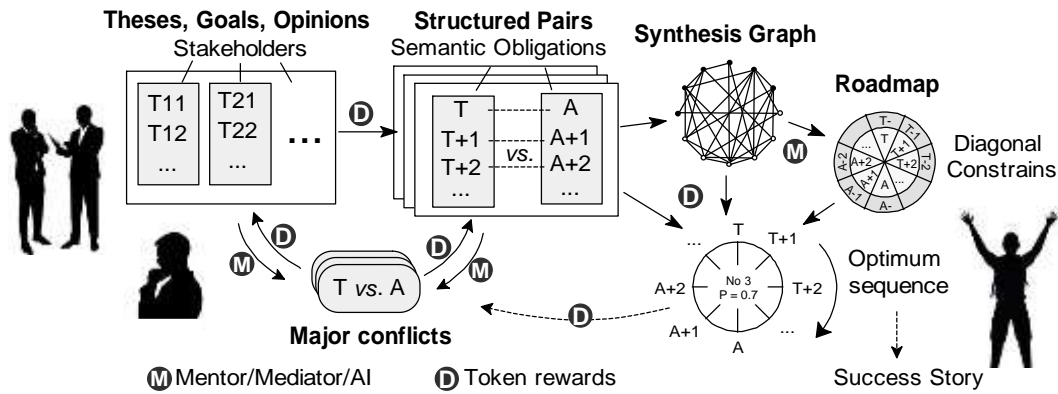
Theses, Goals, Opinions
Stakeholders

T11
T12
...

T21
T22
...

...

D

Structured Pairs
Semantic Obligations

T
T+1
T+2
...

vs.

A
A+1
A+2
...

Synthesis Graph

M

Roadmap

T-
T-1
T+2
T-2
A+2
A+1
A-2
A-1
A-

Diagonal Constrains

D

D

M

D

M

T vs. A

Major conflicts

...
T
T+1
No 3
P = 0.7
A+2
T+2
A+1
...
A

D

Optimum sequence

Success Story

M Mentor/Mediator/AI
D Token rewards